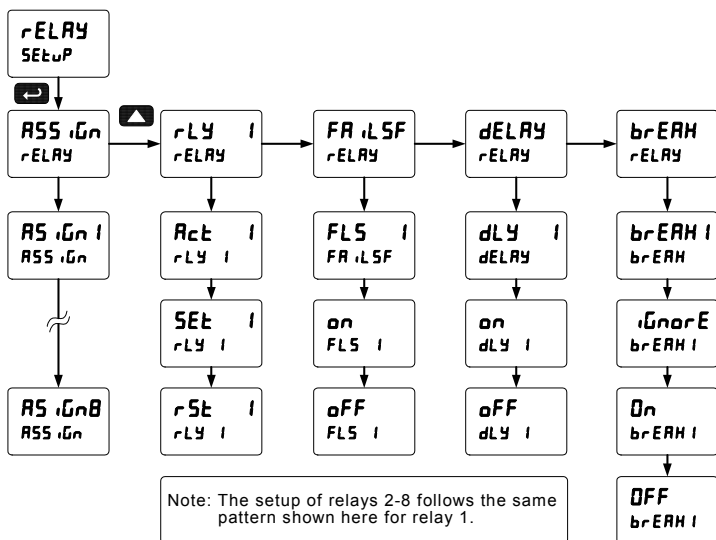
rELAY
SEtuP

ASS iGn
rELAY

ASiGn 1
ASS iGn

AS iGn8
ASS iGn

rLY 1
rELAY

Act 1
rLY 1

SEt 1
rLY 1

rSt 1
rLY 1

FA iLSF
rELAY

FLS 1
FA iLSF

on
FLS 1

oFF
FLS 1

dELAY
rELAY

dLY 1
dELAY

on
dLY 1

oFF
dLY 1

brEAH
rELAY

brEAH1
brEAH

iGnorE
brEAH1

On
brEAH1

OFF
brEAH1

Note: The setup of relays 2-8 follows the same pattern shown here for relay 1.